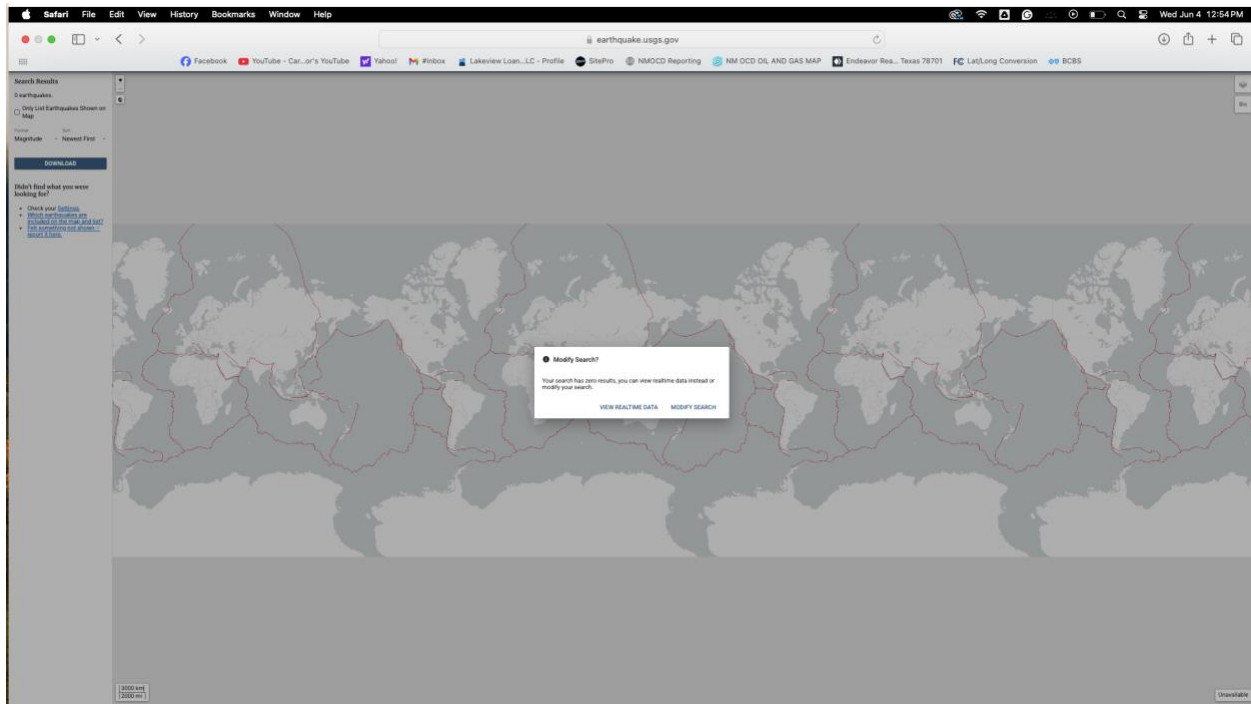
Safari File Edit View History Bookmarks Window Help

Wed Jun 4 12:54 PM

earthquake.usgs.gov

Facebook YouTube - Car...or's YouTube Yahoo! #inbox Lakeview Loan...LC - Profile SitePro NMOCD Reporting NM OCD OIL AND GAS MAP Endeavor Rea... Texas 78701 Lat/Long Conversion BCBS

Search Results

0 earthquakes.

Only List Earthquakes Shown on Map

Format Sort
Magnitude Newest First

DOWNLOAD

Didn't find what you were looking for?

• Check your Settings.
• Which earthquakes are included on the map and list?
• Felt something not shown – report it here.

Modify Search?

Your search has zero results, you can view realtime data instead or modify your search.

VIEW REALTIME DATA MODIFY SEARCH

3000 km
2000 mi

Unavailable